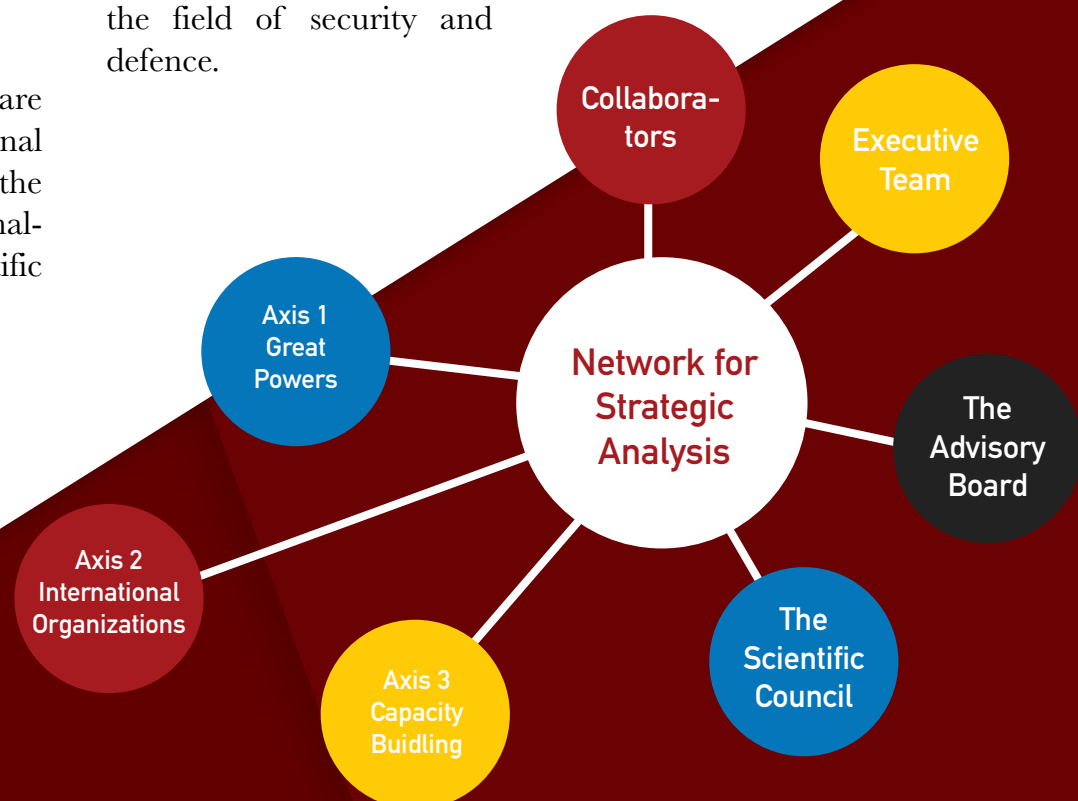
the field of security and defence.

are
nal
the
nal-
ific

Collaborators

Executive Team

Axis 1 Great Powers

Network for Strategic Analysis

The Advisory Board

Axis 2 International Organizations

Axis 3 Capacity Buidling

The Scientific Council